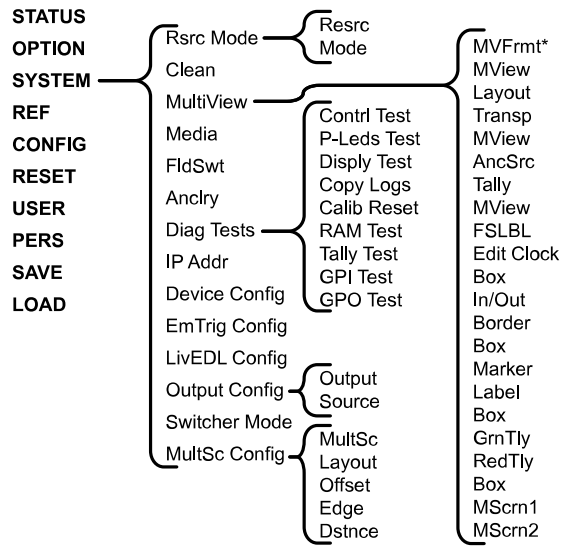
STATUS
OPTION
SYSTEM
REF
CONFIG
RESET
USER
PERS
SAVE
LOAD

Rsrc Mode
Clean
MultiView
Media
FldSwt
Anclry
Diag Tests
IP Addr
Device Config
EmTrig Config
LivEDL Config
Output Config
Switcher Mode
MultSc Config

Resrc
Mode

Contrl Test
P-Leds Test
Disply Test
Copy Logs
Calib Reset
RAM Test
Tally Test
GPI Test
GPO Test

Output
Source

MultSc
Layout
Offset
Edge
Dstnce

MVFrmt*
MView
Layout
Transp
MView
AncSrc
Tally
MView
FSLBL
Edit Clock
Box
In/Out
Border
Box
Marker
Label
Box
GrnTly
RedTly
Box
MScrn1
MScrn2